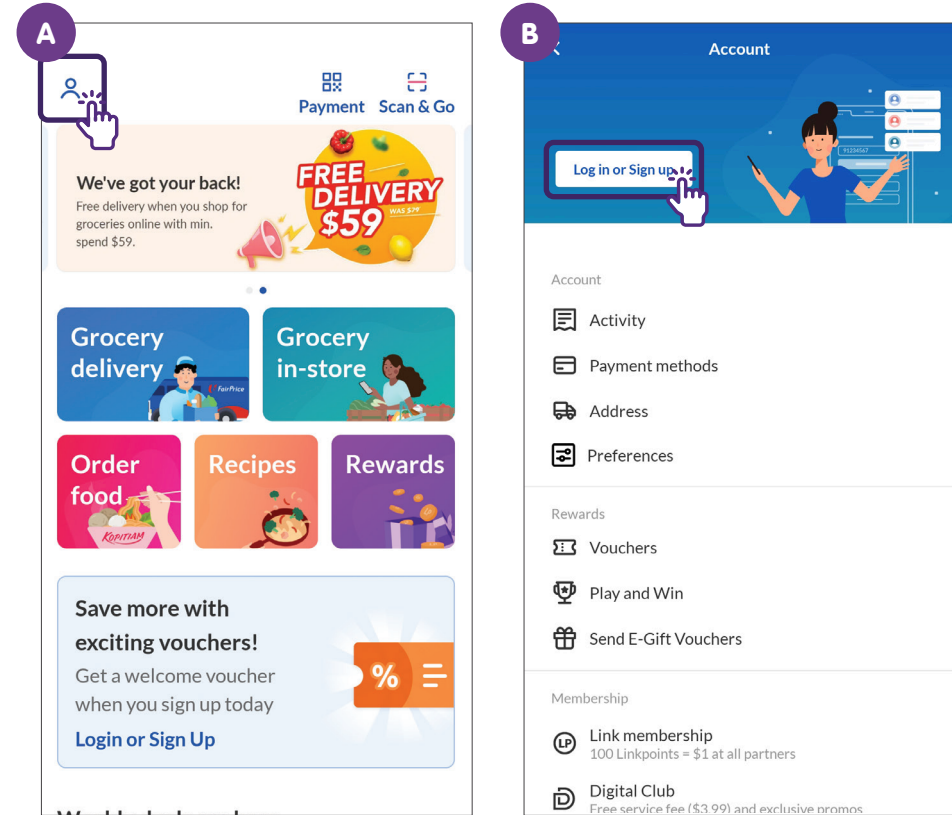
A

Payment Scan & Go

We've got your back!

Free delivery when you shop for groceries online with min. spend $59.

FREE DELIVERY $59 WAS $79

Grocery delivery

FairPrice

Grocery in-store

Order food

KOPITIAM

Recipes

Rewards

Save more with exciting vouchers!

Get a welcome voucher when you sign up today

Login or Sign Up

%

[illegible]

B

Account

Log in or Sign up

Account

Activity

Payment methods

Address

Preferences

Rewards

Vouchers

Play and Win

Send E-Gift Vouchers

Membership

Link membership
100 Linkpoints = $1 at all partners

Digital Club
Free service fee ($3.99) and exclusive promos